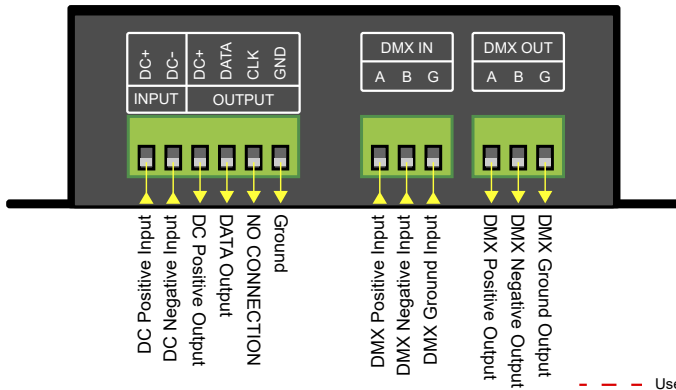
DC+
DC-
DC+
DATA
CLK
GND
INPUT
OUTPUT

DMX IN
A B G

DMX OUT
A B G

DC Positive Input
DC Negative Input
DC Positive Output
DATA Output
NO CONNECTION
Ground

DMX Positive Input
DMX Negative Input
DMX Ground Input

DMX Positive Output
DMX Negative Output
DMX Ground Output

Use